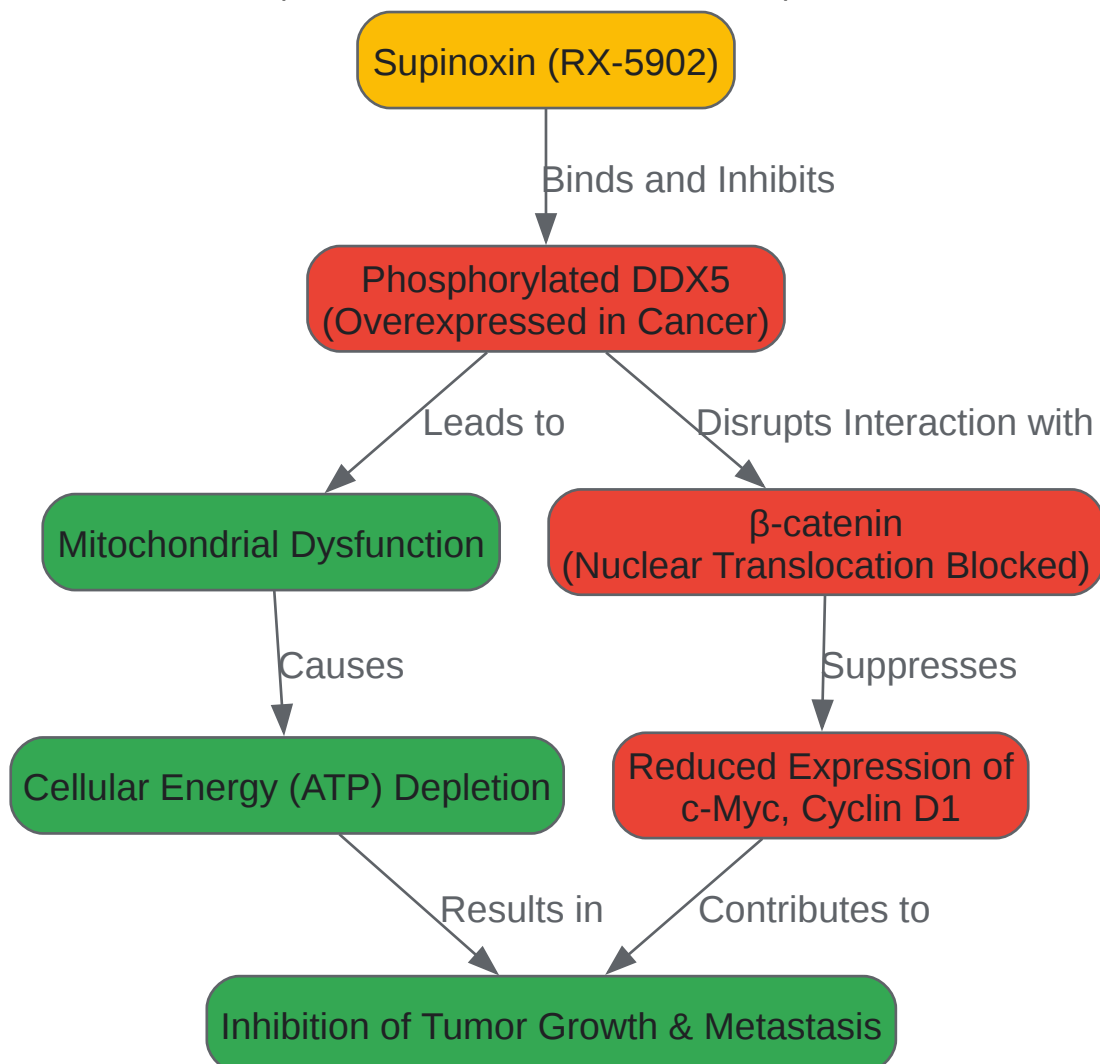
Supinoxin (RX-5902)

Binds and Inhibits

Phosphorylated DDX5
(Overexpressed in Cancer)

Leads to

Disrupts Interaction with

Mitochondrial Dysfunction

β-catenin
(Nuclear Translocation Blocked)

Causes

Suppresses

Cellular Energy (ATP) Depletion

Reduced Expression of
c-Myc, Cyclin D1

Results in

Contributes to

Inhibition of Tumor Growth & Metastasis